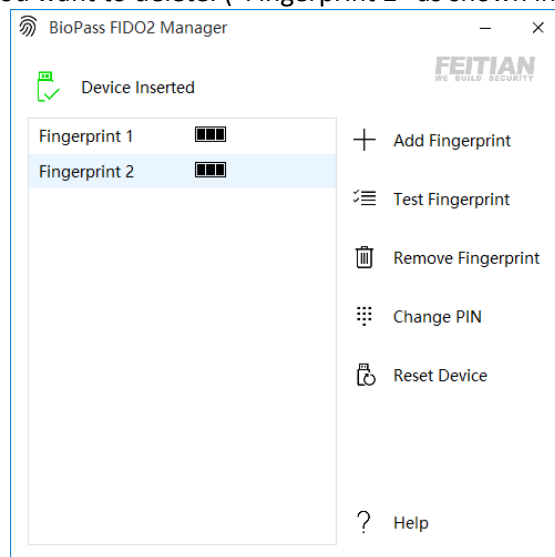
ou want to delete. ("Fingerprint 2" as shown in

BioPass FIDO2 Manager

Device Inserted

FEITIAN
WE BUILD SECURITY

Fingerprint 1

Fingerprint 2

Add Fingerprint

Test Fingerprint

Remove Fingerprint

Change PIN

Reset Device

Help